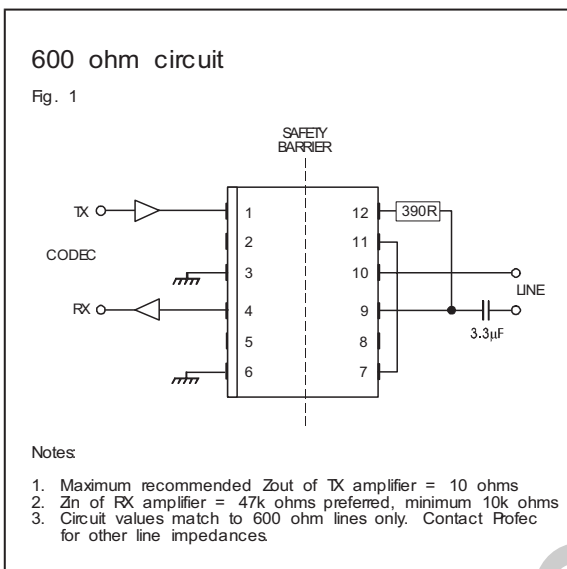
600 ohm circuit

Fig. 1

SAFETY BARRIER

TX

CODEC

RX

1
2
3
4
5
6

12
11
10
9
8
7

390R

LINE

3.3μF

Notes:

1. Maximum recommended Zout of TX amplifier = 10 ohms
2. Zin of RX amplifier = 47k ohms preferred, minimum 10k ohms
3. Circuit values match to 600 ohm lines only. Contact Profec for other line impedances.